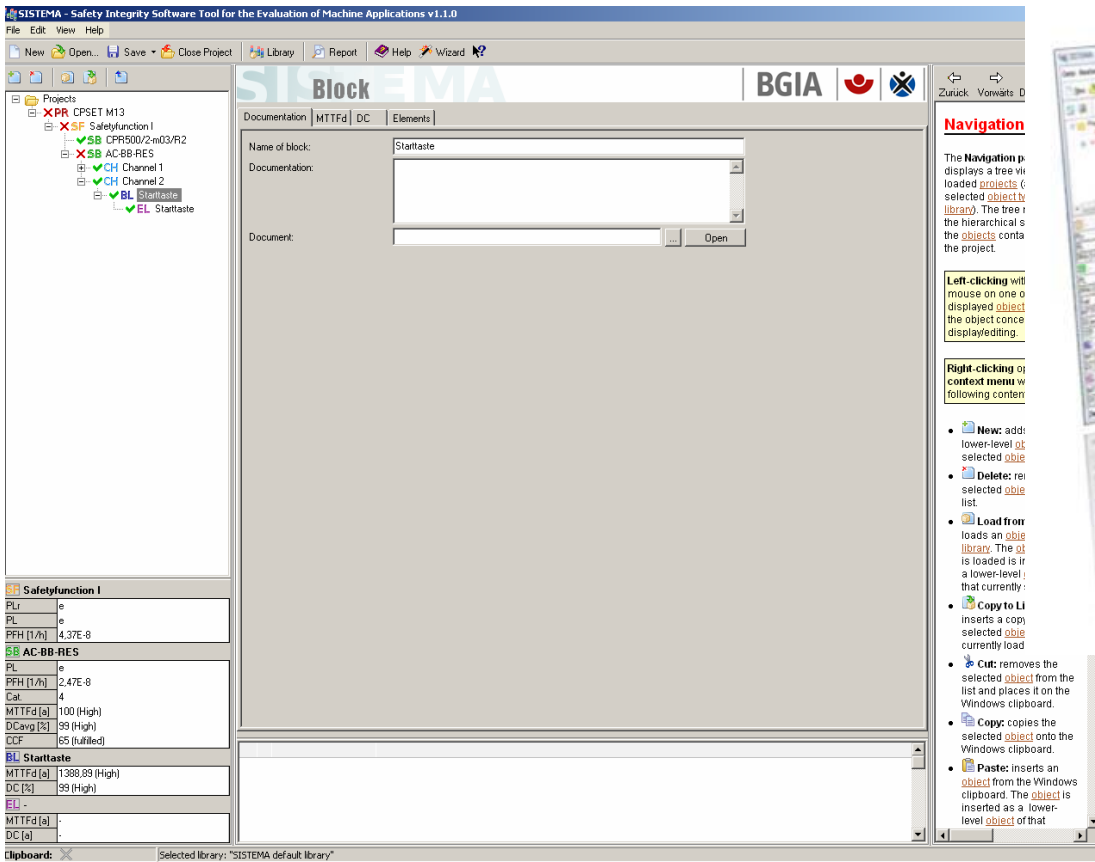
SISTEMA - Safety Integrity Software Tool for the Evaluation of Machine Applications v1.1.0

File Edit View Help

New Open... Save Close Project Library Report Help Wizard

Projects
PR CPSET M13
SF Safetyfunction I
SB CPR500/2-m03/R2
SB AC-BB-RES
CH Channel 1
CH Channel 2
BL Starttaste
EL Starttaste

SF Safetyfunction I

| PLr | e |
|---|---|
| PL | e |
| PFH [1/h] | 4,37E-8 |

SB AC-BB-RES

| PL | e |
|---|---|
| PFH [1/h] | 2,47E-8 |
| Cat. | 4 |
| MTTFd [a] | 100 (High) |
| DCavg [%] | 99 (High) |
| CCF | 65 (fulfilled) |

BL Starttaste

| MTTFd [a] | 1388,89 (High) |
|---|---|
| DC [%] | 99 (High) |

EL -

| MTTFd [a] | - |
|---|---|
| DC [a] | - |

Block BGIA

Documentation MTTFd DC Elements

Name of block: Starttaste
Documentation:
Document: ... Open

Zurück Vorwärts D

Navigation

The Navigation pa displays a tree vie loaded projects ( selected object t library). The tree the hierarchical s the objects conta the project.

Left-clicking wit mouse on one o displayed object the object conce display/editing.

Right-clicking o context menu w following conten

• New: adds lower-level o selected obje
• Delete: re selected obje list.
• Load from loads an obj library. The o is loaded is i a lower-level that currently
• Copy to Li inserts a copy selected obje currently load
• Cut: removes the selected object from the list and places it on the Windows clipboard.
• Copy: copies the selected object onto the Windows clipboard.
• Paste: inserts an object from the Windows clipboard. The object is inserted as a lower-level object of that

Clipboard: Selected library: "SISTEMA default library"